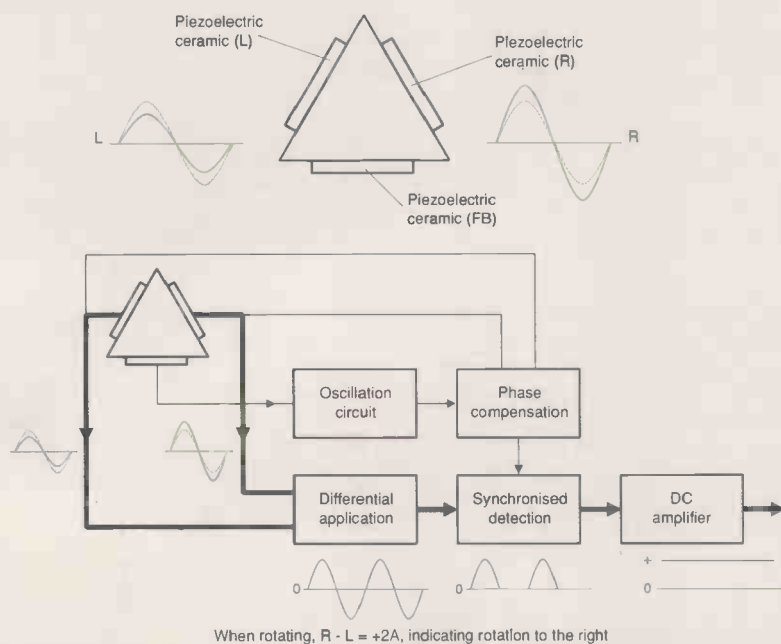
Piezoelectric ceramic (L)

Piezoelectric ceramic (R)

L

R

Piezoelectric ceramic (FB)

Oscillation circuit

Phase compensation

Differential application

Synchronised detection

DC amplifier

0

0

+

0

When rotating, R - L = +2A, indicating rotation to the right